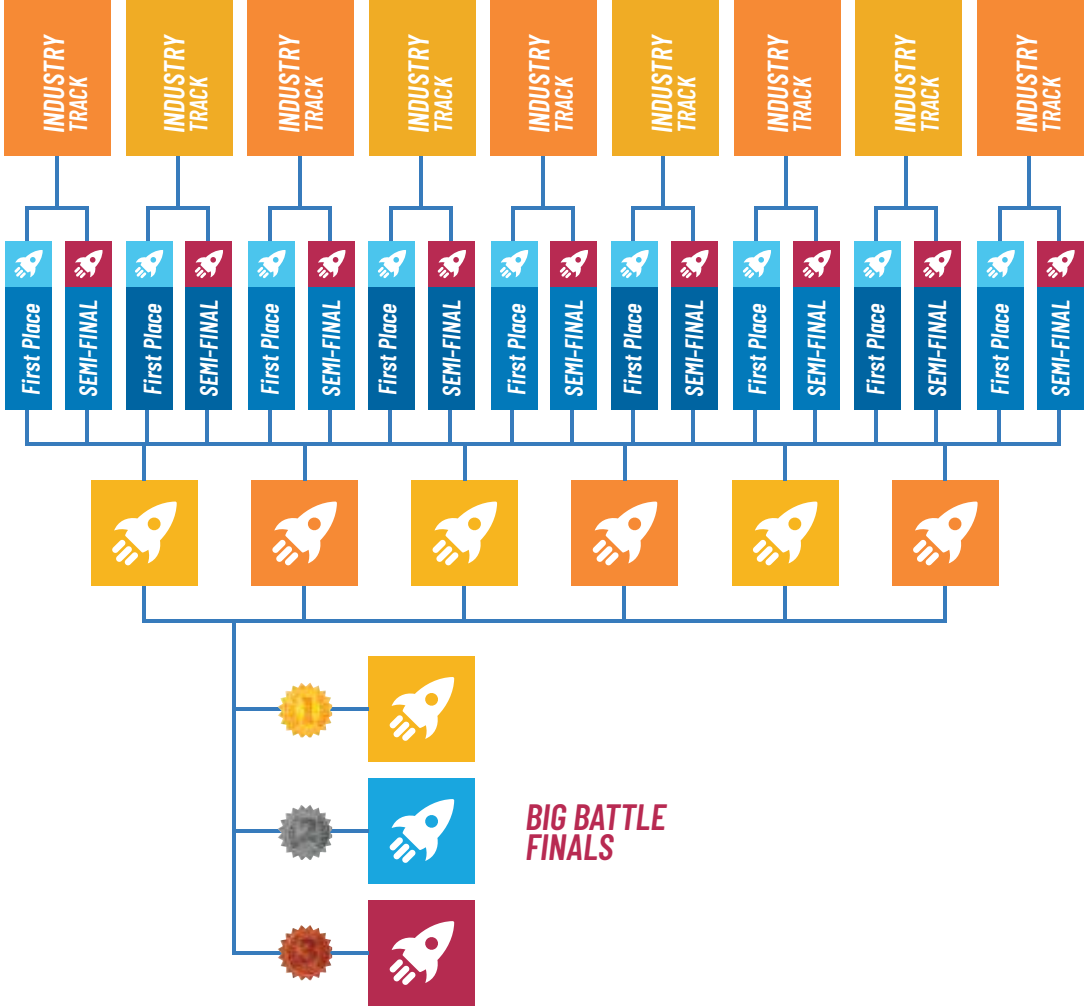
INDUSTRY TRACK

INDUSTRY TRACK

INDUSTRY TRACK

INDUSTRY TRACK

INDUSTRY TRACK

INDUSTRY TRACK

INDUSTRY TRACK

INDUSTRY TRACK

INDUSTRY TRACK

First Place
SEMI-FINAL
First Place
SEMI-FINAL
First Place
SEMI-FINAL
First Place
SEMI-FINAL
First Place
SEMI-FINAL
First Place
SEMI-FINAL
First Place
SEMI-FINAL
First Place
SEMI-FINAL
First Place
SEMI-FINAL

1
2
3

BIG BATTLE FINALS